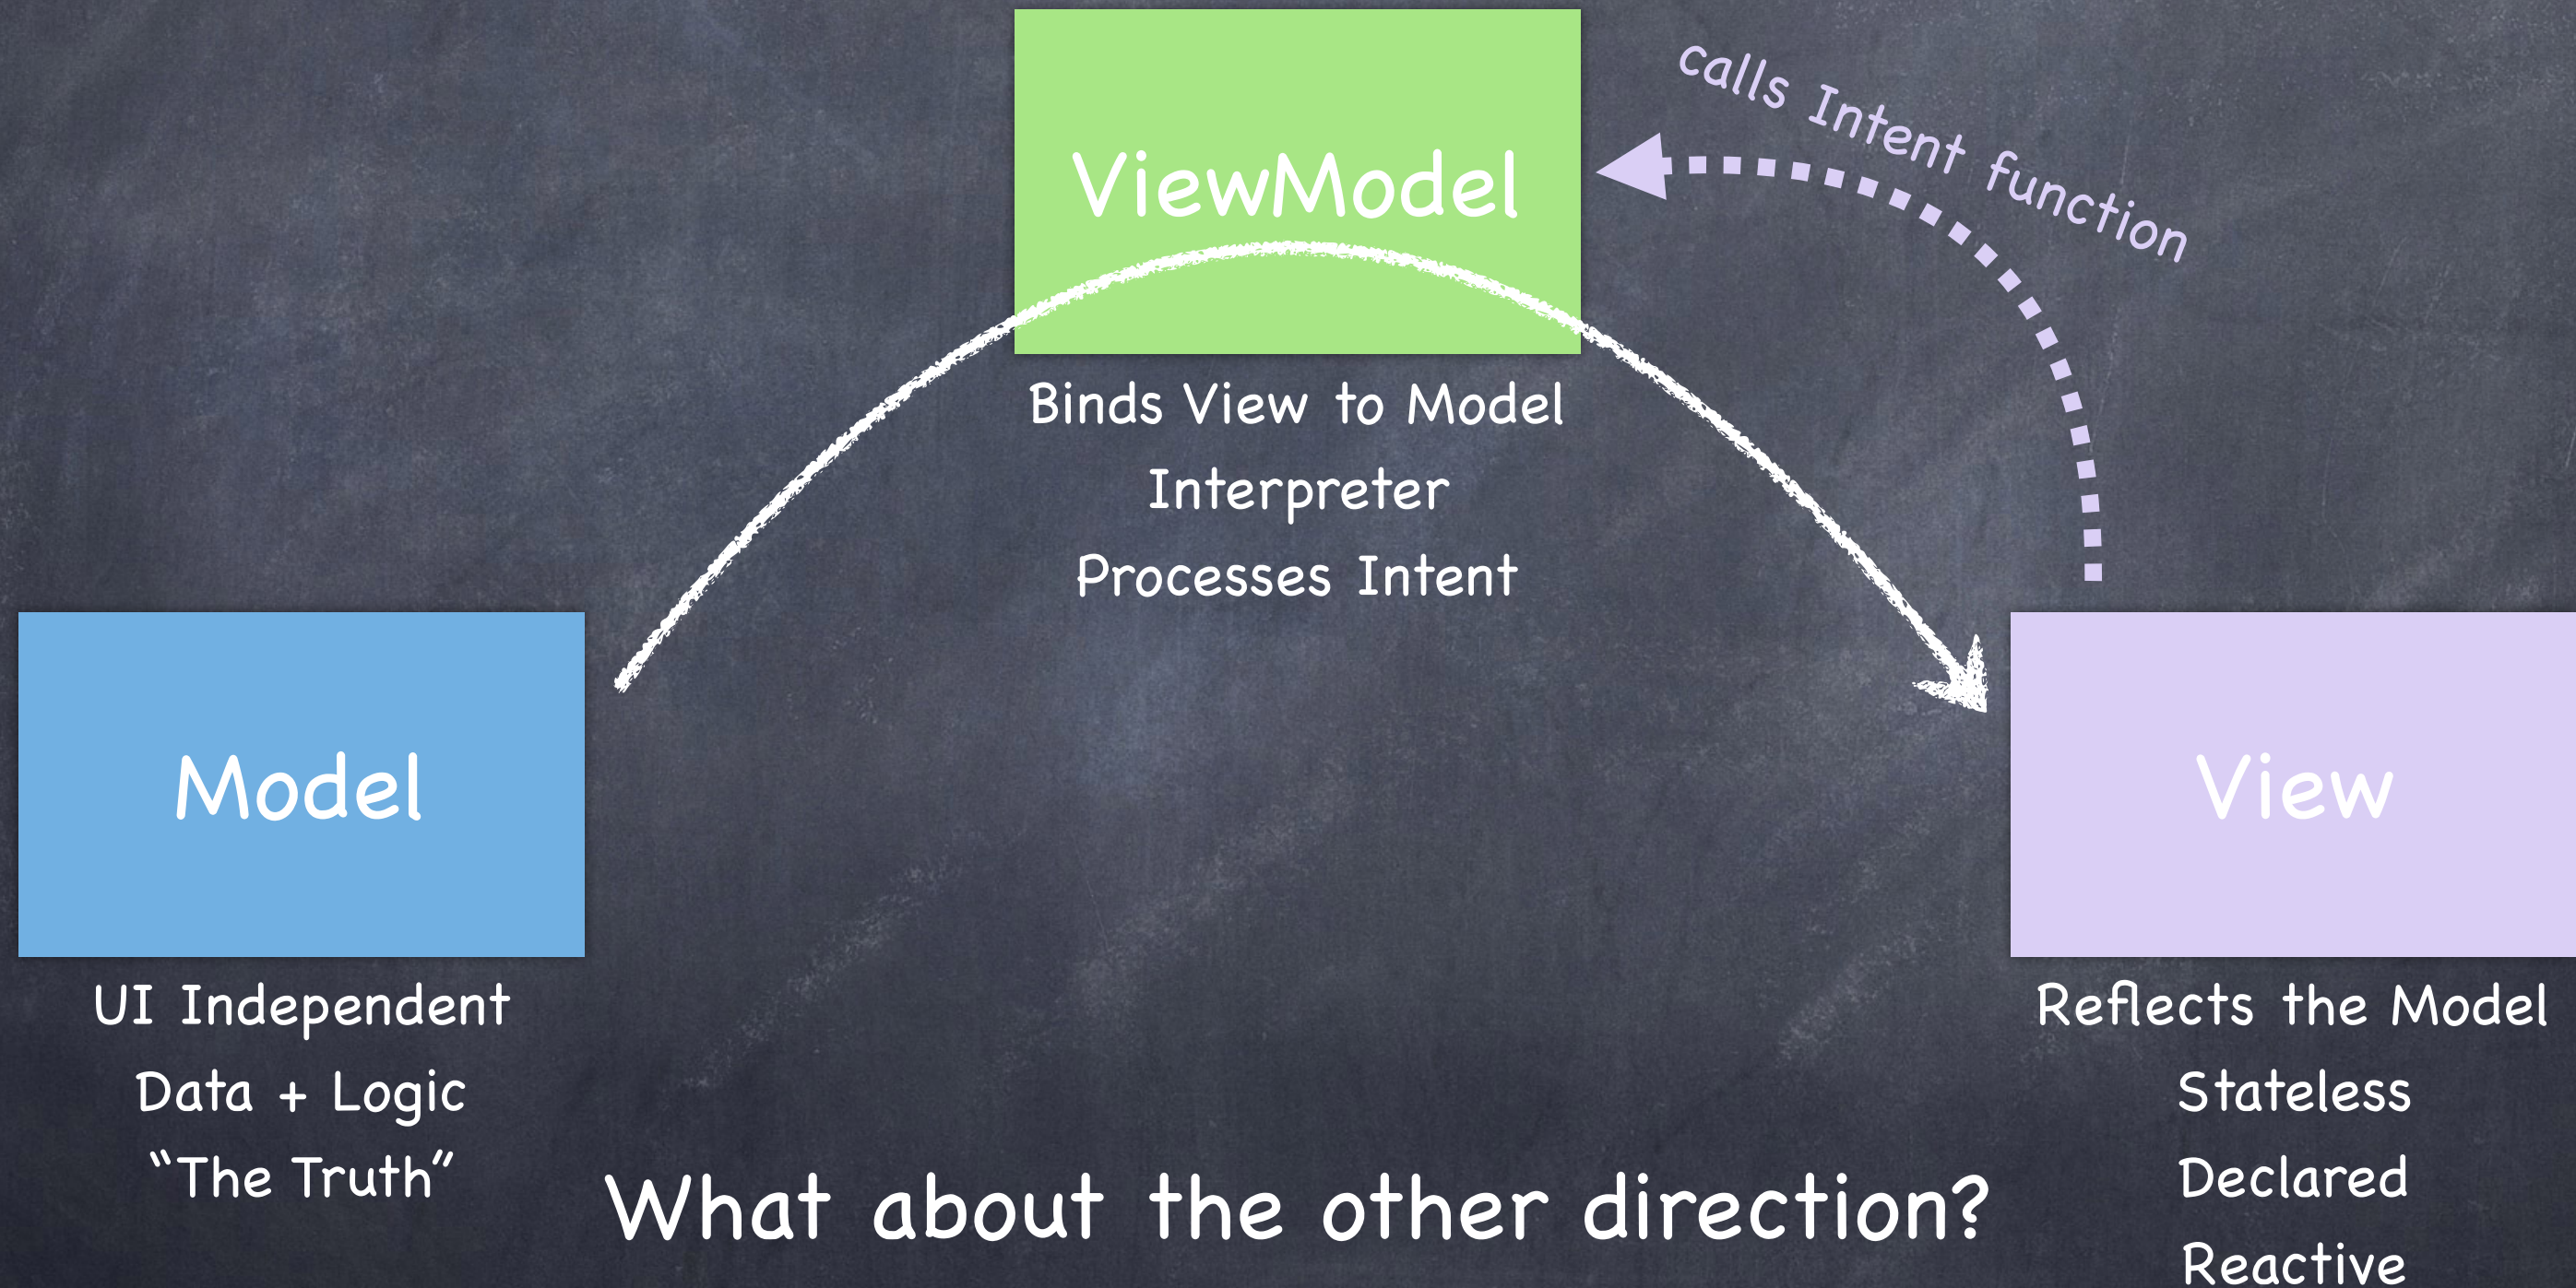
ViewModel

calls Intent function

Binds View to Model
Interpreter
Processes Intent

Model

UI Independent
Data + Logic
"The Truth"

View

Reflects the Model
Stateless
Declared
Reactive

What about the other direction?